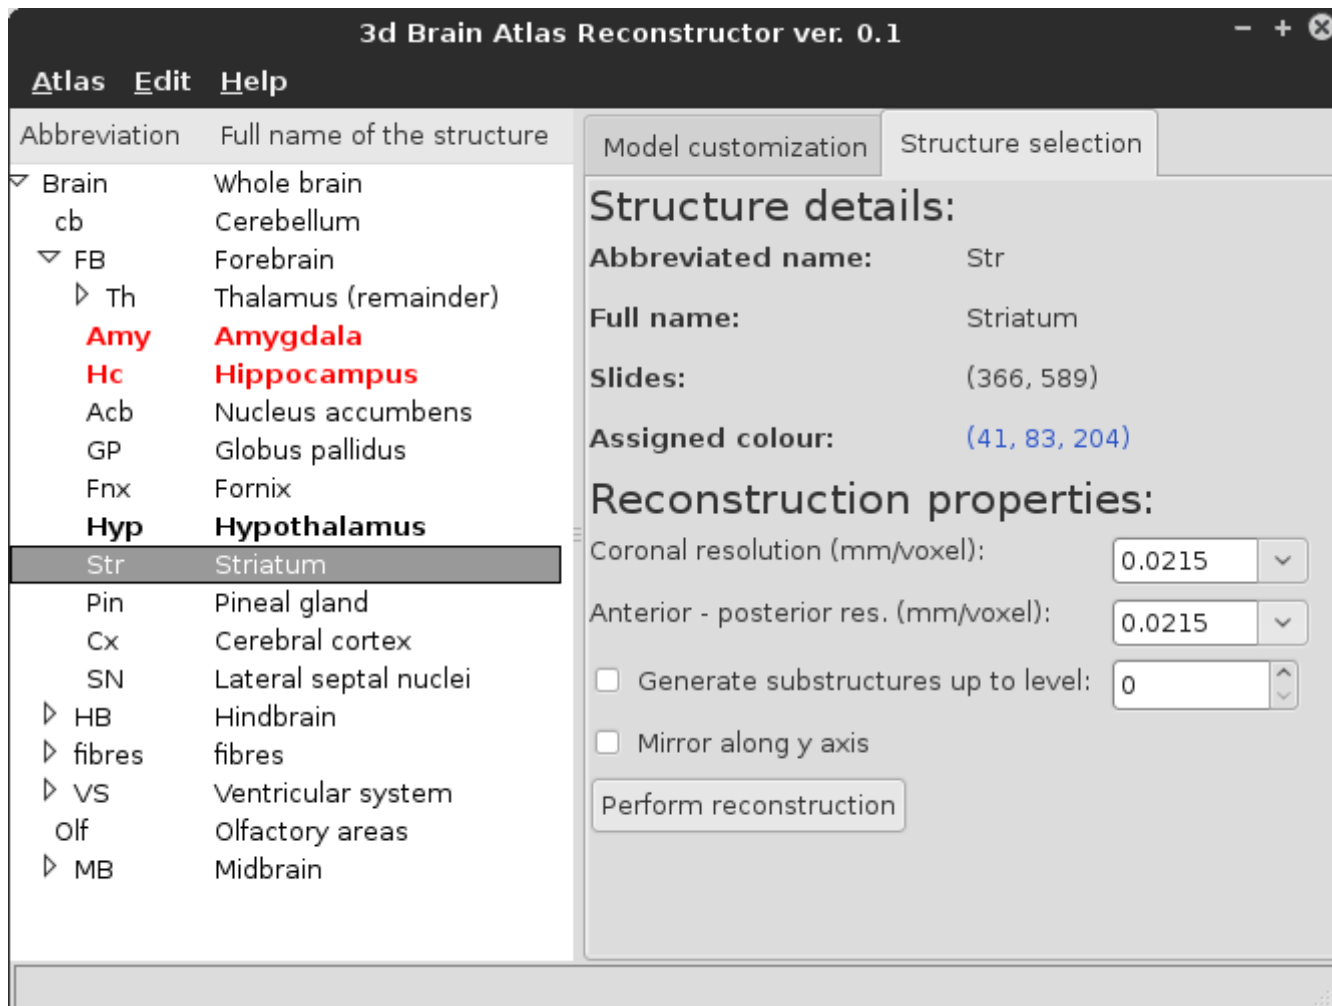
3d Brain Atlas Reconstructor ver. 0.1

Atlas Edit Help

| Abbreviation | Full name of the structure |
|---|---|
| Brain | Whole brain |
| cb | Cerebellum |
| FB | Forebrain |
| Th | Thalamus (remainder) |
| Amy | Amygdala |
| Hc | Hippocampus |
| Acb | Nucleus accumbens |
| GP | Globus pallidus |
| Fnx | Fornix |
| Hyp | Hypothalamus |
| Str | Striatum |
| Pin | Pineal gland |
| Cx | Cerebral cortex |
| SN | Lateral septal nuclei |
| HB | Hindbrain |
| fibres | fibres |
| VS | Ventricular system |
| Olf | Olfactory areas |
| MB | Midbrain |

Model customization Structure selection

Structure details:

Abbreviated name: Str

Full name: Striatum

Slides: (366, 589)

Assigned colour: (41, 83, 204)

Reconstruction properties:

Coronal resolution (mm/voxel): 0.0215

Anterior - posterior res. (mm/voxel): 0.0215

Generate substructures up to level: 0

Mirror along y axis

Perform reconstruction